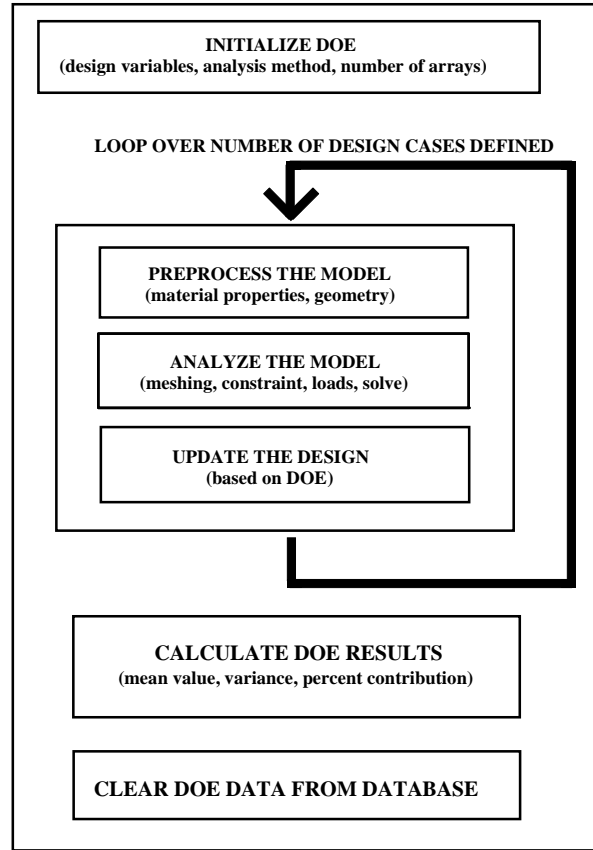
INITIALIZE DOE
(design variables, analysis method, number of arrays)

LOOP OVER NUMBER OF DESIGN CASES DEFINED

PREPROCESS THE MODEL
(material properties, geometry)

ANALYZE THE MODEL
(meshing, constraint, loads, solve)

UPDATE THE DESIGN
(based on DOE)

CALCULATE DOE RESULTS
(mean value, variance, percent contribution)

CLEAR DOE DATA FROM DATABASE